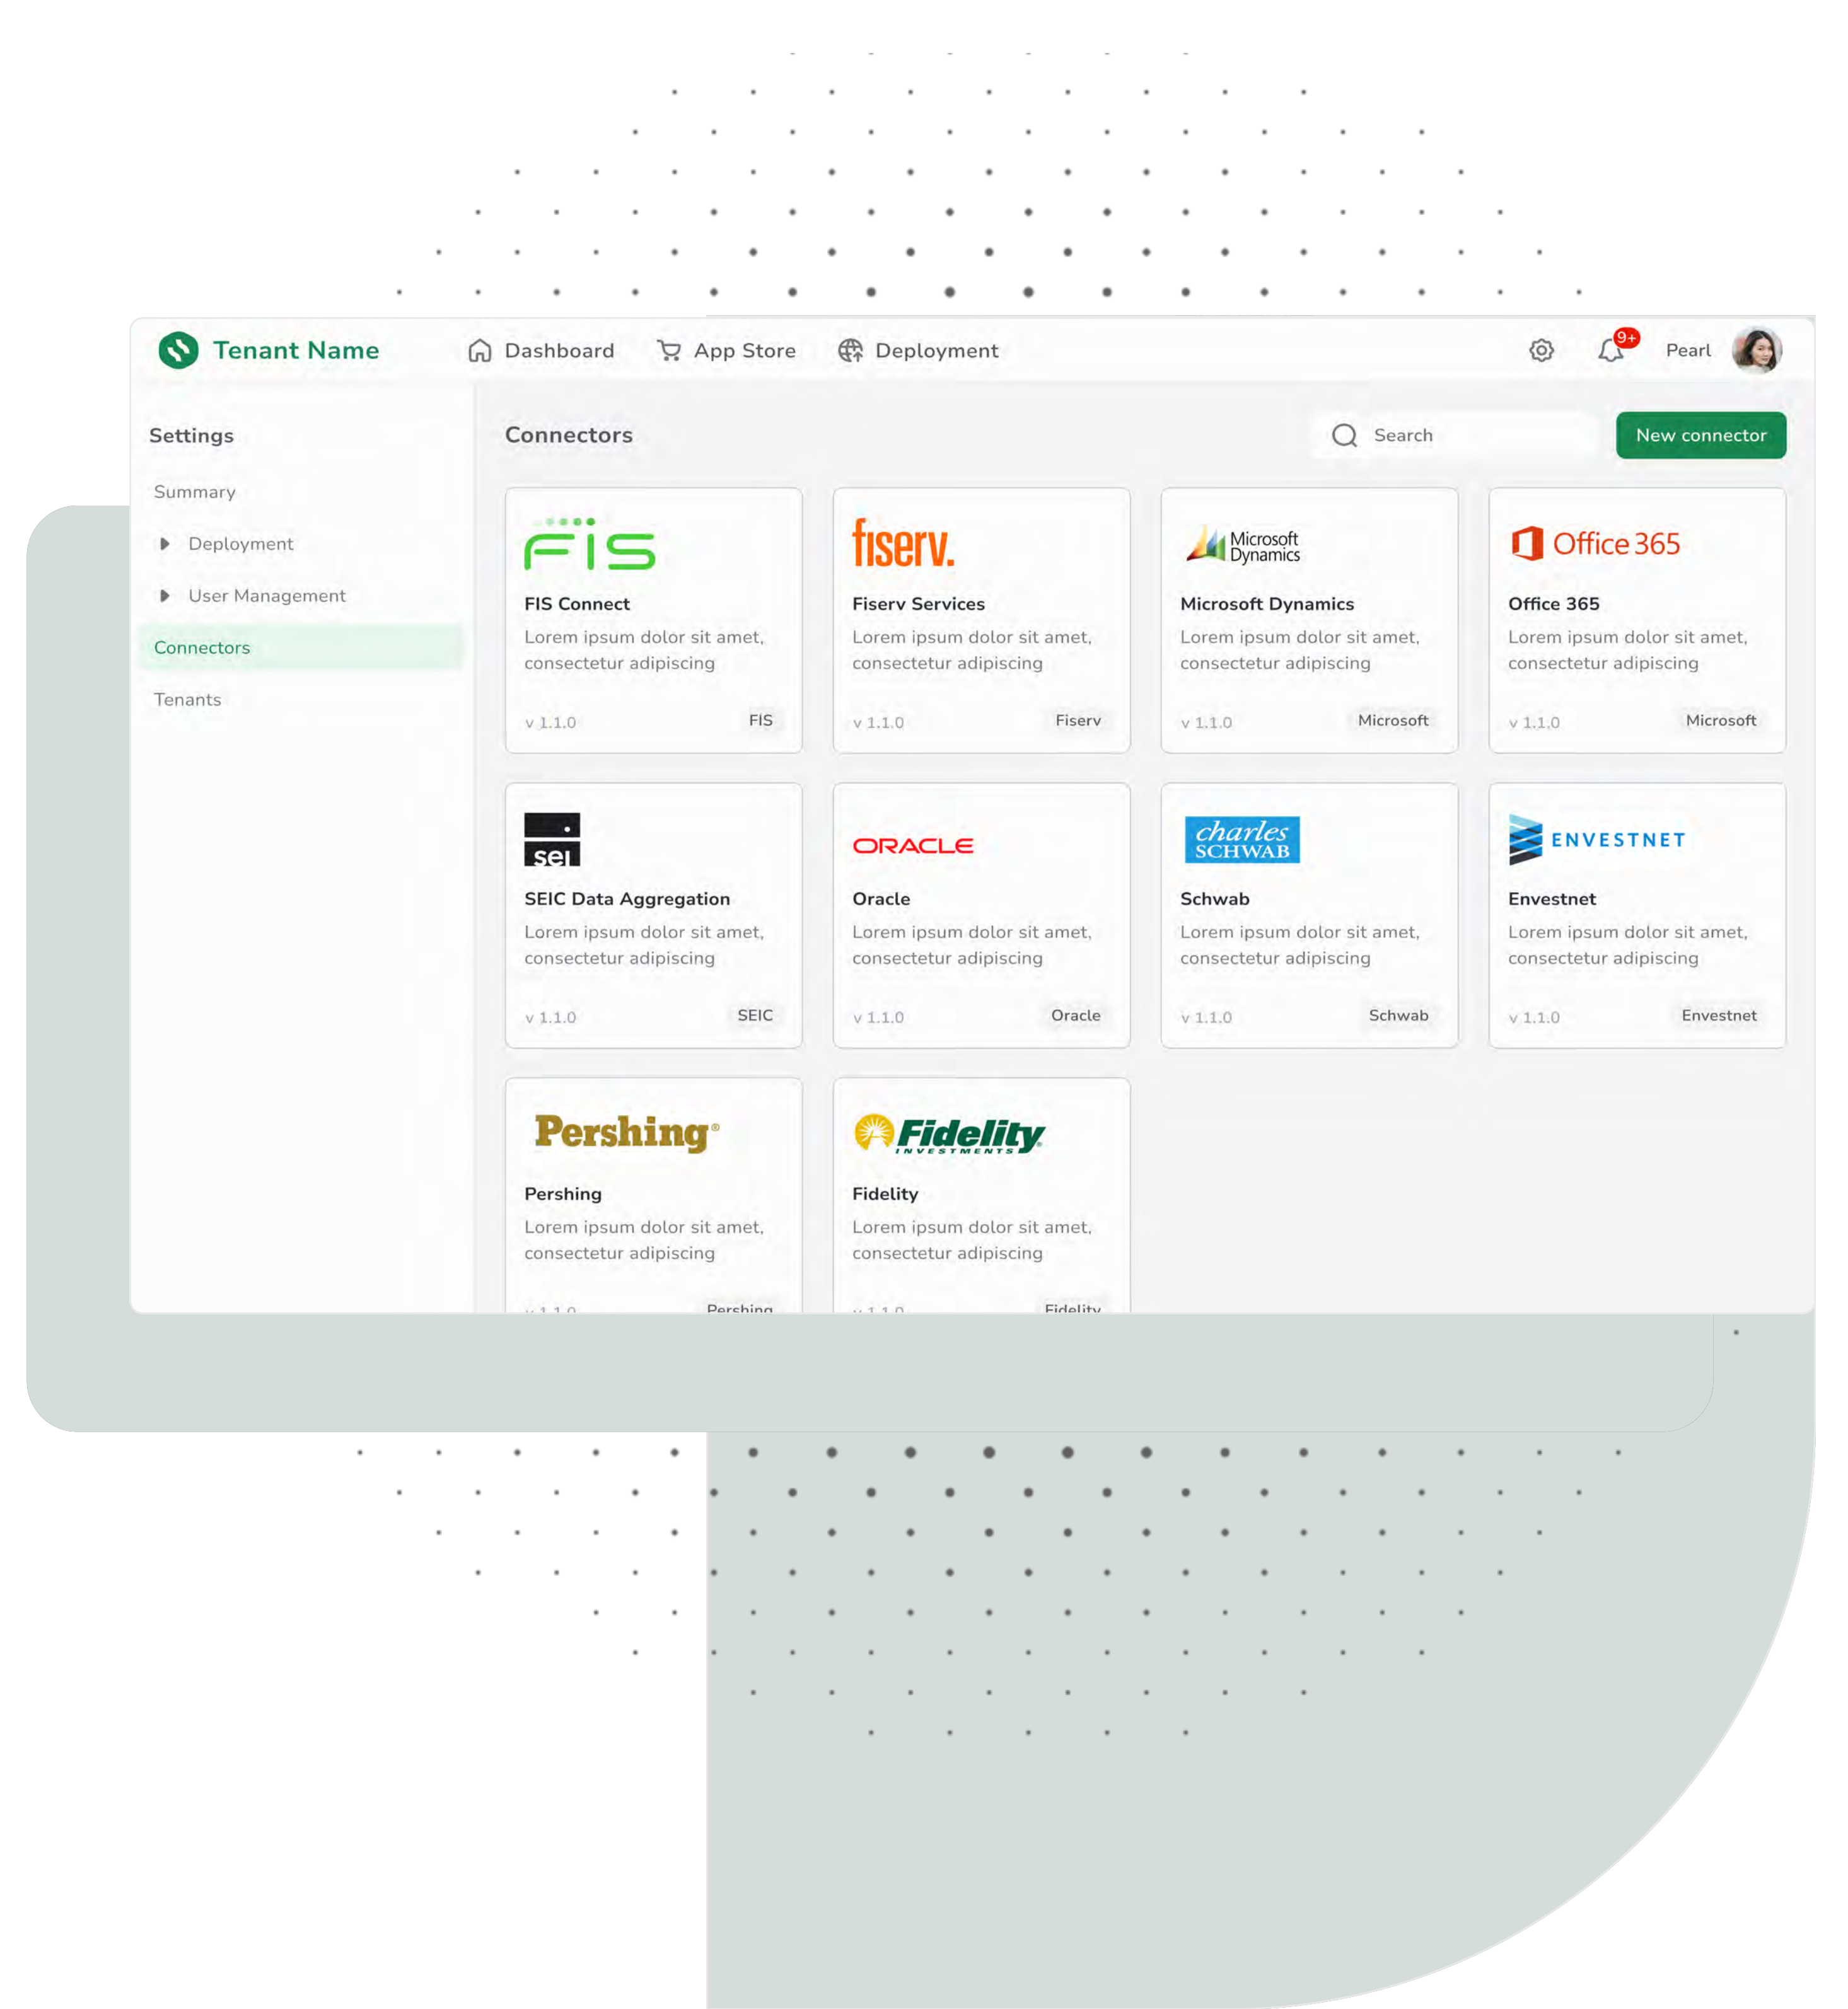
Tenant Name

Dashboard

App Store

Deployment

9+

Pearl

Settings

Summary

Deployment

User Management

Connectors

Tenants

Connectors

Search

New connector

FIS

FIS Connect

Lorem ipsum dolor sit amet, consectetur adipiscing

v 1.1.0

FIS

fiserv.

Fiserv Services

Lorem ipsum dolor sit amet, consectetur adipiscing

v 1.1.0

Fiserv

Microsoft Dynamics

Microsoft Dynamics

Lorem ipsum dolor sit amet, consectetur adipiscing

v 1.1.0

Microsoft

Office 365

Office 365

Lorem ipsum dolor sit amet, consectetur adipiscing

v 1.1.0

Microsoft

sei

SEIC Data Aggregation

Lorem ipsum dolor sit amet, consectetur adipiscing

v 1.1.0

SEIC

ORACLE

Oracle

Lorem ipsum dolor sit amet, consectetur adipiscing

v 1.1.0

Oracle

charles SCHWAB

Schwab

Lorem ipsum dolor sit amet, consectetur adipiscing

v 1.1.0

Schwab

ENVESTNET

Envestnet

Lorem ipsum dolor sit amet, consectetur adipiscing

v 1.1.0

Envestnet

Pershing

Pershing

Lorem ipsum dolor sit amet, consectetur adipiscing

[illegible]

Pershing

Fidelity INVESTMENTS

Fidelity

Lorem ipsum dolor sit amet, consectetur adipiscing

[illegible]

Fidelity